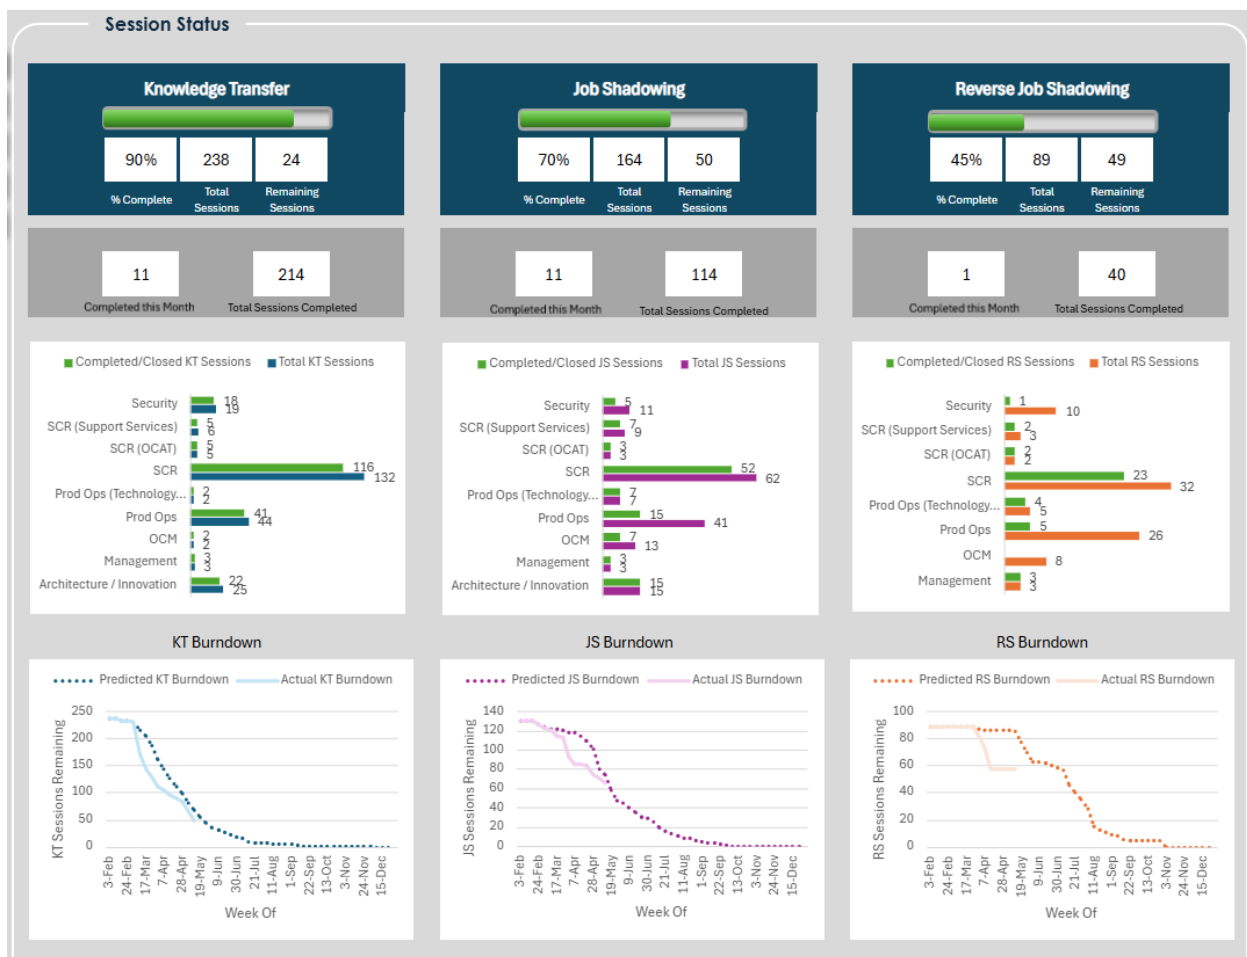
Session Status

Knowledge Transfer

| 90% | 238 | 24 |
|---|---|---|
| % Complete | Total Sessions | Remaining Sessions |

| 11 | 214 |
|---|---|
| Completed this Month | Total Sessions Completed |

Completed/Closed KT Sessions  Total KT Sessions

Security 18 19
SCR (Support Services) 5 6
SCR (OCAT) 5 5
SCR 116 132
Prod Ops (Technology... 2 2
Prod Ops 41 44
OCM 2 2
Management 3 3
Architecture / Innovation 22 25

KT Burndown

Predicted KT Burndown  Actual KT Burndown

KT Sessions Remaining
250 200 150 100 50 0
3-Feb 24-Feb 17-Mar 7-Apr 28-Apr 19-May 9-Jun 30-Jun 21-Jul 11-Aug 1-Sep 22-Sep 13-Oct 3-Nov 24-Nov 15-Dec
Week Of

Job Shadowing

| 70% | 164 | 50 |
|---|---|---|
| % Complete | Total Sessions | Remaining Sessions |

| 11 | 114 |
|---|---|
| Completed this Month | Total Sessions Completed |

Completed/Closed JS Sessions  Total JS Sessions

Security 5 11
SCR (Support Services) 7 9
SCR (OCAT) 3 3
SCR 52 62
Prod Ops (Technology... 7 7
Prod Ops 15 41
OCM 7 13
Management 3 3
Architecture / Innovation 15 15

JS Burndown

Predicted JS Burndown  Actual JS Burndown

JS Sessions Remaining
140 120 100 80 60 40 20 0
3-Feb 24-Feb 17-Mar 7-Apr 28-Apr 19-May 9-Jun 30-Jun 21-Jul 11-Aug 1-Sep 22-Sep 13-Oct 3-Nov 24-Nov 15-Dec
Week Of

Reverse Job Shadowing

| 45% | 89 | 49 |
|---|---|---|
| % Complete | Total Sessions | Remaining Sessions |

| 1 | 40 |
|---|---|
| Completed this Month | Total Sessions Completed |

Completed/Closed RS Sessions  Total RS Sessions

Security 1 10
SCR (Support Services) 2 3
SCR (OCAT) 2 2
SCR 23 32
Prod Ops (Technology... 4 5
Prod Ops 5 26
OCM 8
Management 3 3

RS Burndown

Predicted RS Burndown  Actual RS Burndown

RS Sessions Remaining
100 80 60 40 20 0
3-Feb 24-Feb 17-Mar 7-Apr 28-Apr 19-May 9-Jun 30-Jun 21-Jul 11-Aug 1-Sep 22-Sep 13-Oct 3-Nov 24-Nov 15-Dec
Week Of